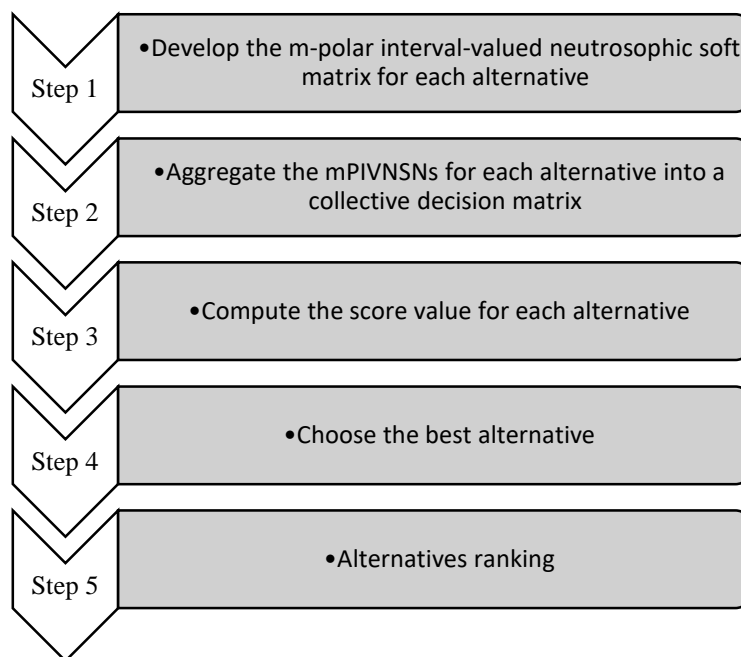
Step 1

•Develop the m-polar interval-valued neutrosophic soft matrix for each alternative

Step 2

•Aggregate the mPIVNSNs for each alternative into a collective decision matrix

Step 3

•Compute the score value for each alternative

Step 4

•Choose the best alternative

Step 5

•Alternatives ranking